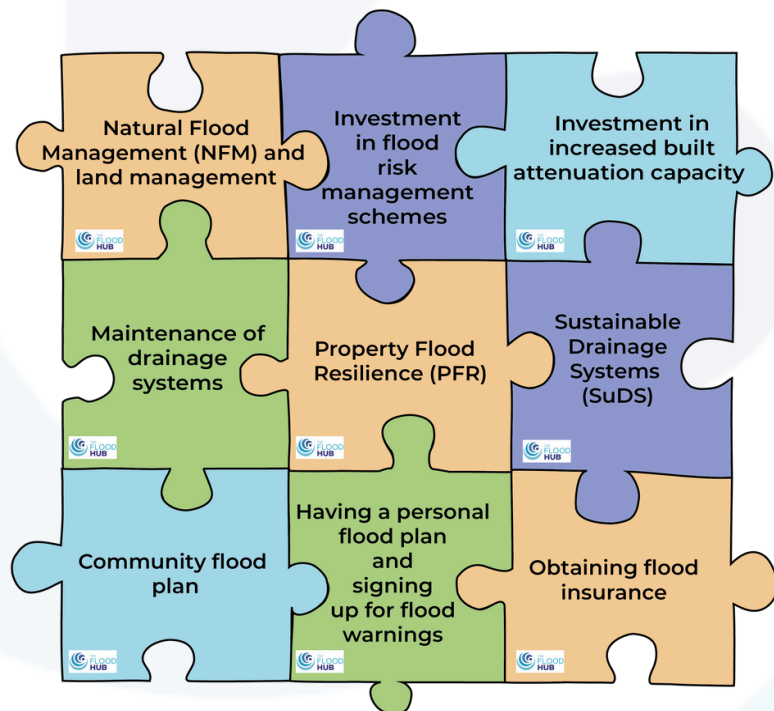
Natural Flood Management (NFM) and land management

THE FLOOD HUB

Investment in flood risk management schemes

THE FLOOD HUB

Investment in increased built attenuation capacity

THE FLOOD HUB

Maintenance of drainage systems

THE FLOOD HUB

Property Flood Resilience (PFR)

THE FLOOD HUB

Sustainable Drainage Systems (SuDS)

THE FLOOD HUB

Community flood plan

THE FLOOD HUB

Having a personal flood plan and signing up for flood warnings

THE FLOOD HUB

Obtaining flood insurance

THE FLOOD HUB